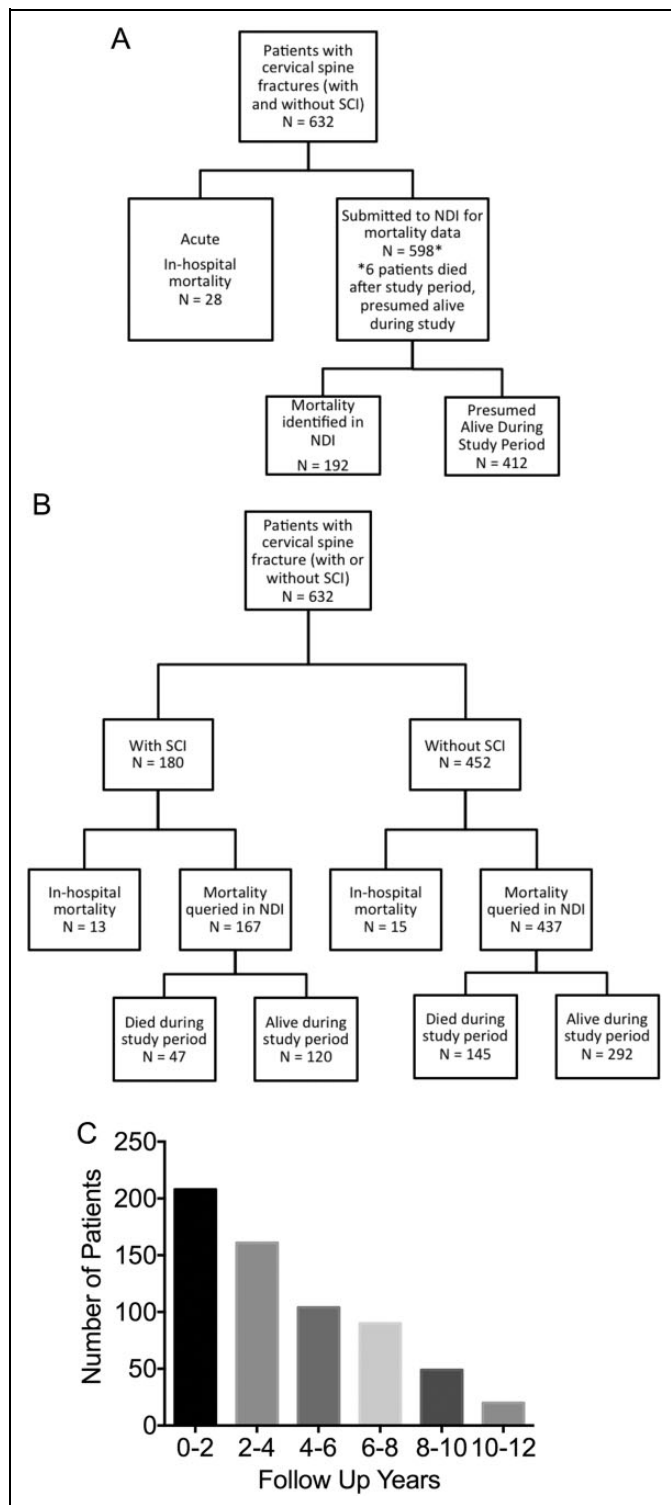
A

Patients with cervical spine fractures (with and without SCI) N = 632

Acute In-hospital mortality N = 28

Submitted to NDI for mortality data N = 598* *6 patients died after study period, presumed alive during study

Mortality identified in NDI N = 192

Presumed Alive During Study Period N = 412

B

Patients with cervical spine fracture (with or without SCI) N = 632

With SCI N = 180

Without SCI N = 452

In-hospital mortality N = 13

Mortality queried in NDI N = 167

In-hospital mortality N = 15

Mortality queried in NDI N = 437

Died during study period N = 47

Alive during study period N = 120

Died during study period N = 145

Alive during study period N = 292

C

Number of Patients

250
200
150
100
50
0

0-2 2-4 4-6 6-8 8-10 10-12

Follow Up Years